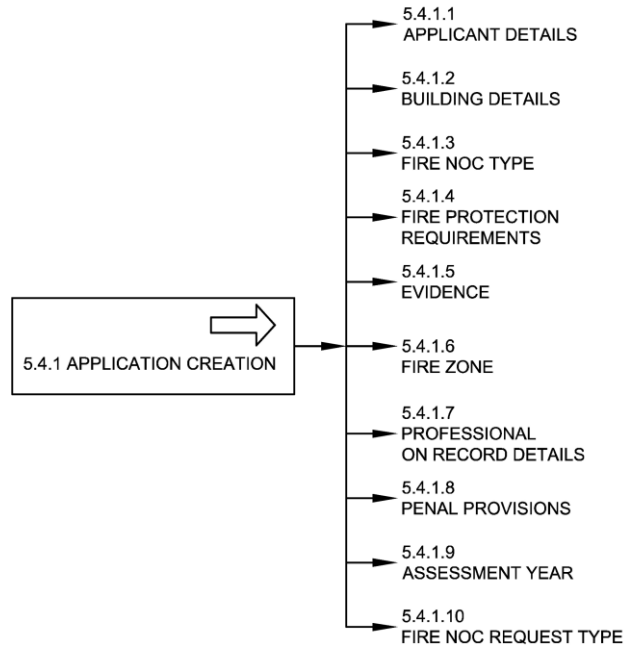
5.4.1 APPLICATION CREATION

5.4.1.1
APPLICANT DETAILS

5.4.1.2
BUILDING DETAILS

5.4.1.3
FIRE NOC TYPE

5.4.1.4
FIRE PROTECTION REQUIREMENTS

5.4.1.5
EVIDENCE

5.4.1.6
FIRE ZONE

5.4.1.7
PROFESSIONAL ON RECORD DETAILS

5.4.1.8
PENAL PROVISIONS

5.4.1.9
ASSESSMENT YEAR

5.4.1.10
FIRE NOC REQUEST TYPE